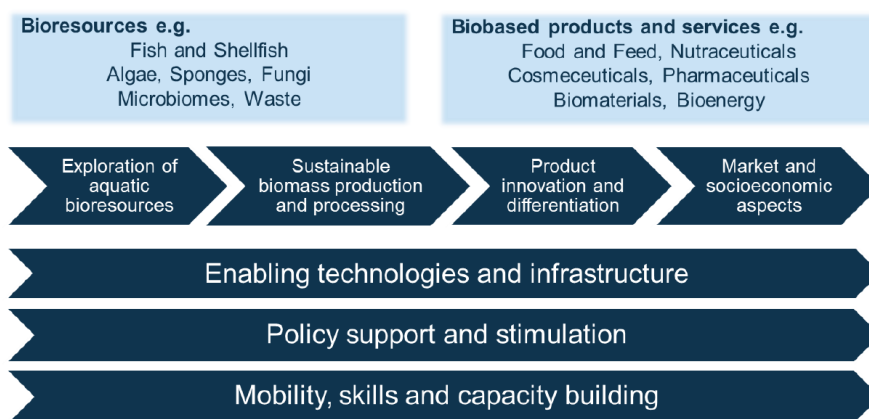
Bioresources e.g.
Fish and Shellfish
Algae, Sponges, Fungi
Microbiomes, Waste

Biobased products and services e.g.
Food and Feed, Nutraceuticals
Cosmeceuticals, Pharmaceuticals
Biomaterials, Bioenergy

Exploration of aquatic bioresources

Sustainable biomass production and processing

Product innovation and differentiation

Market and socioeconomic aspects

Enabling technologies and infrastructure

Policy support and stimulation

Mobility, skills and capacity building